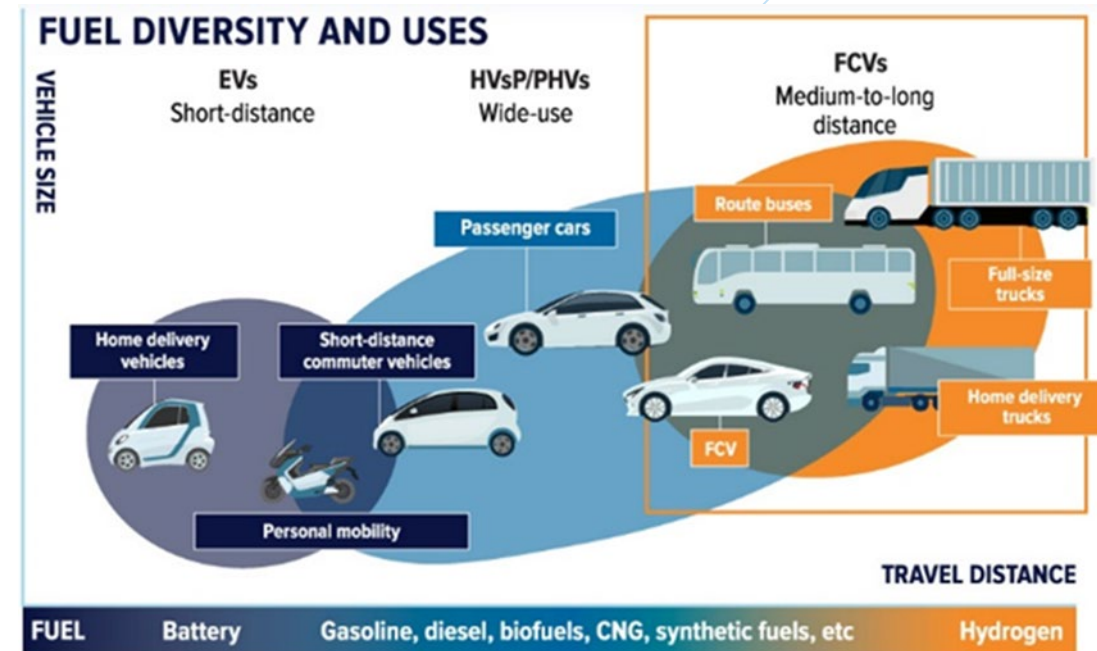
FUEL DIVERSITY AND USES

VEHICLE SIZE

EVs
Short-distance

HVsP/PHVs
Wide-use

FCVs
Medium-to-long distance

Route buses

Passenger cars

Full-size trucks

Home delivery vehicles

Short-distance commuter vehicles

Home delivery trucks

FCV

Personal mobility

TRAVEL DISTANCE

FUEL Battery Gasoline, diesel, biofuels, CNG, synthetic fuels, etc Hydrogen